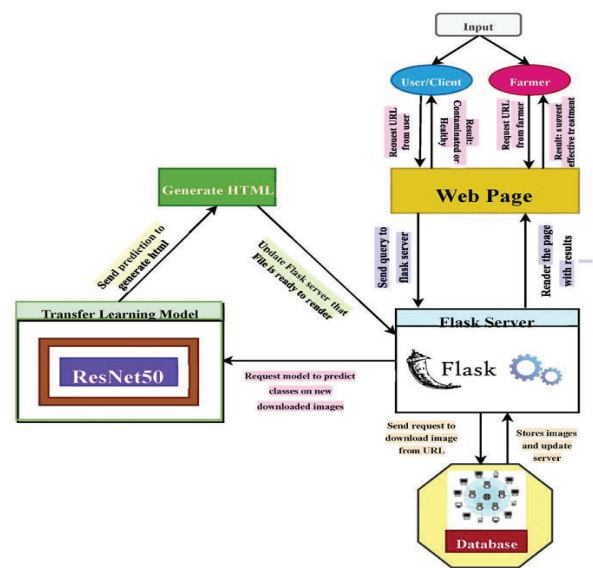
Input

User/Client

Farmer

Request URL from user

Result: Contaminated or Healthy

Request URL from farmer

Result: suggest effective treatment

Web Page

Generate HTML

Send prediction to generate html

Update Flask server that File is ready to render

Send query to flask server

Render the page with results

Transfer Learning Model

ResNet50

Flask Server

Flask

Request model to predict classes on new downloaded images

Send request to download image from URL

Stores images and update server

Database